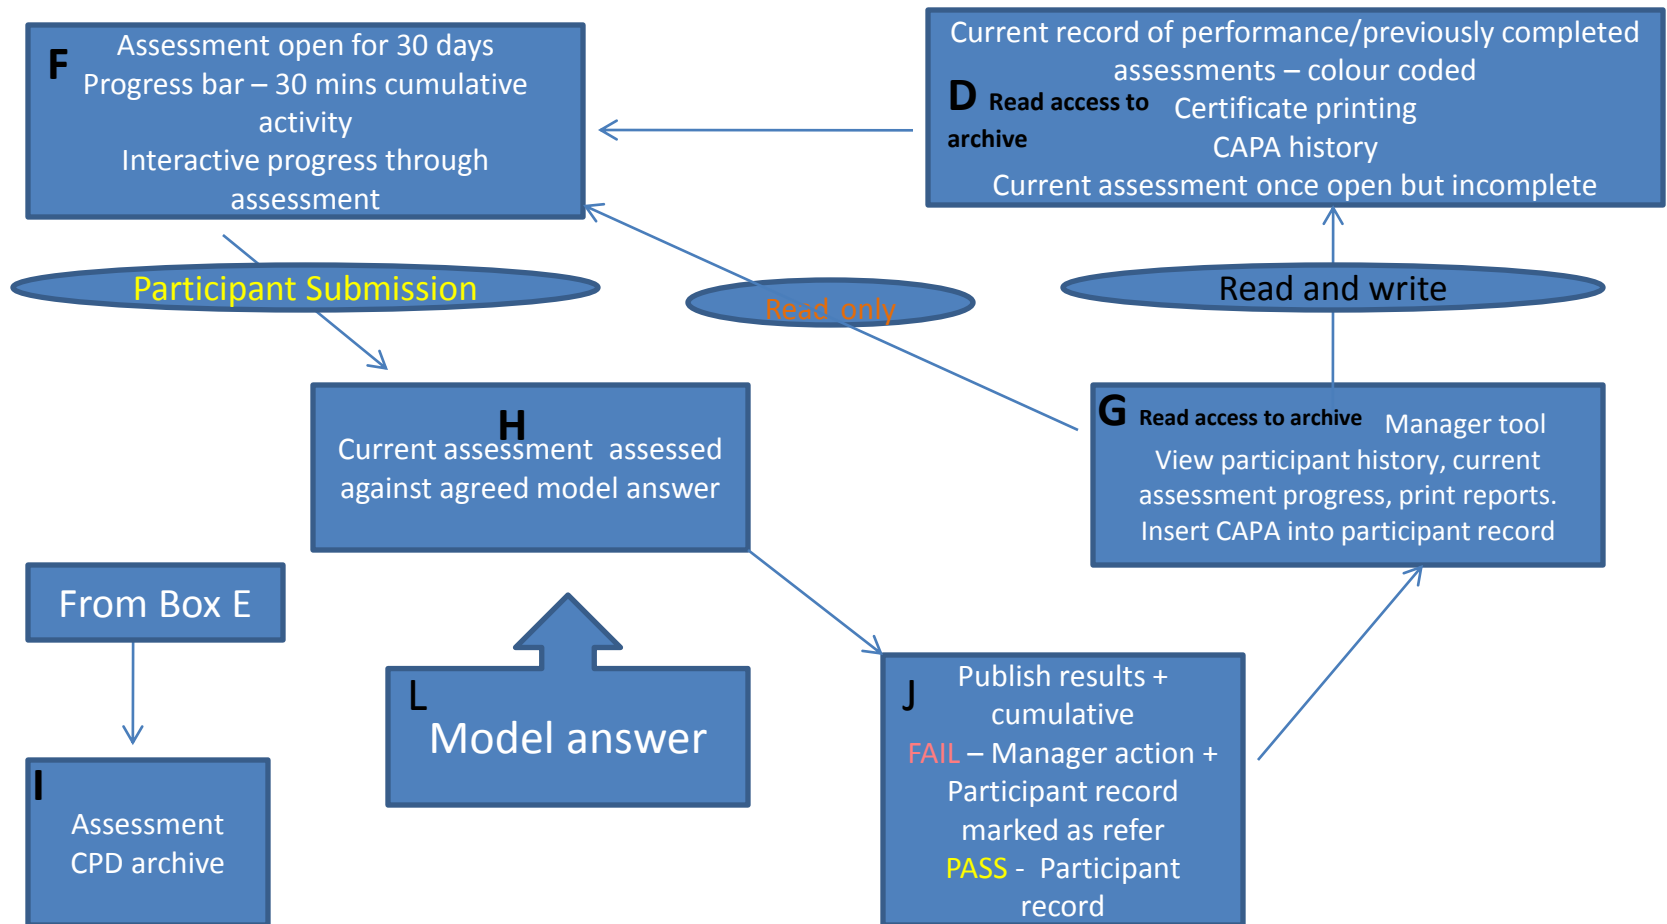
F
Assessment open for 30 days
Progress bar – 30 mins cumulative activity
Interactive progress through assessment

Current record of performance/previously completed assessments – colour coded
D Read access to archive
Certificate printing
CAPA history
Current assessment once open but incomplete

Participant Submission

Read only

Read and write

H
Current assessment assessed against agreed model answer

G Read access to archive
Manager tool
View participant history, current assessment progress, print reports.
Insert CAPA into participant record

From Box E

L
Model answer

J
Publish results + cumulative
FAIL – Manager action + Participant record marked as refer
PASS - Participant record

I
Assessment CPD archive